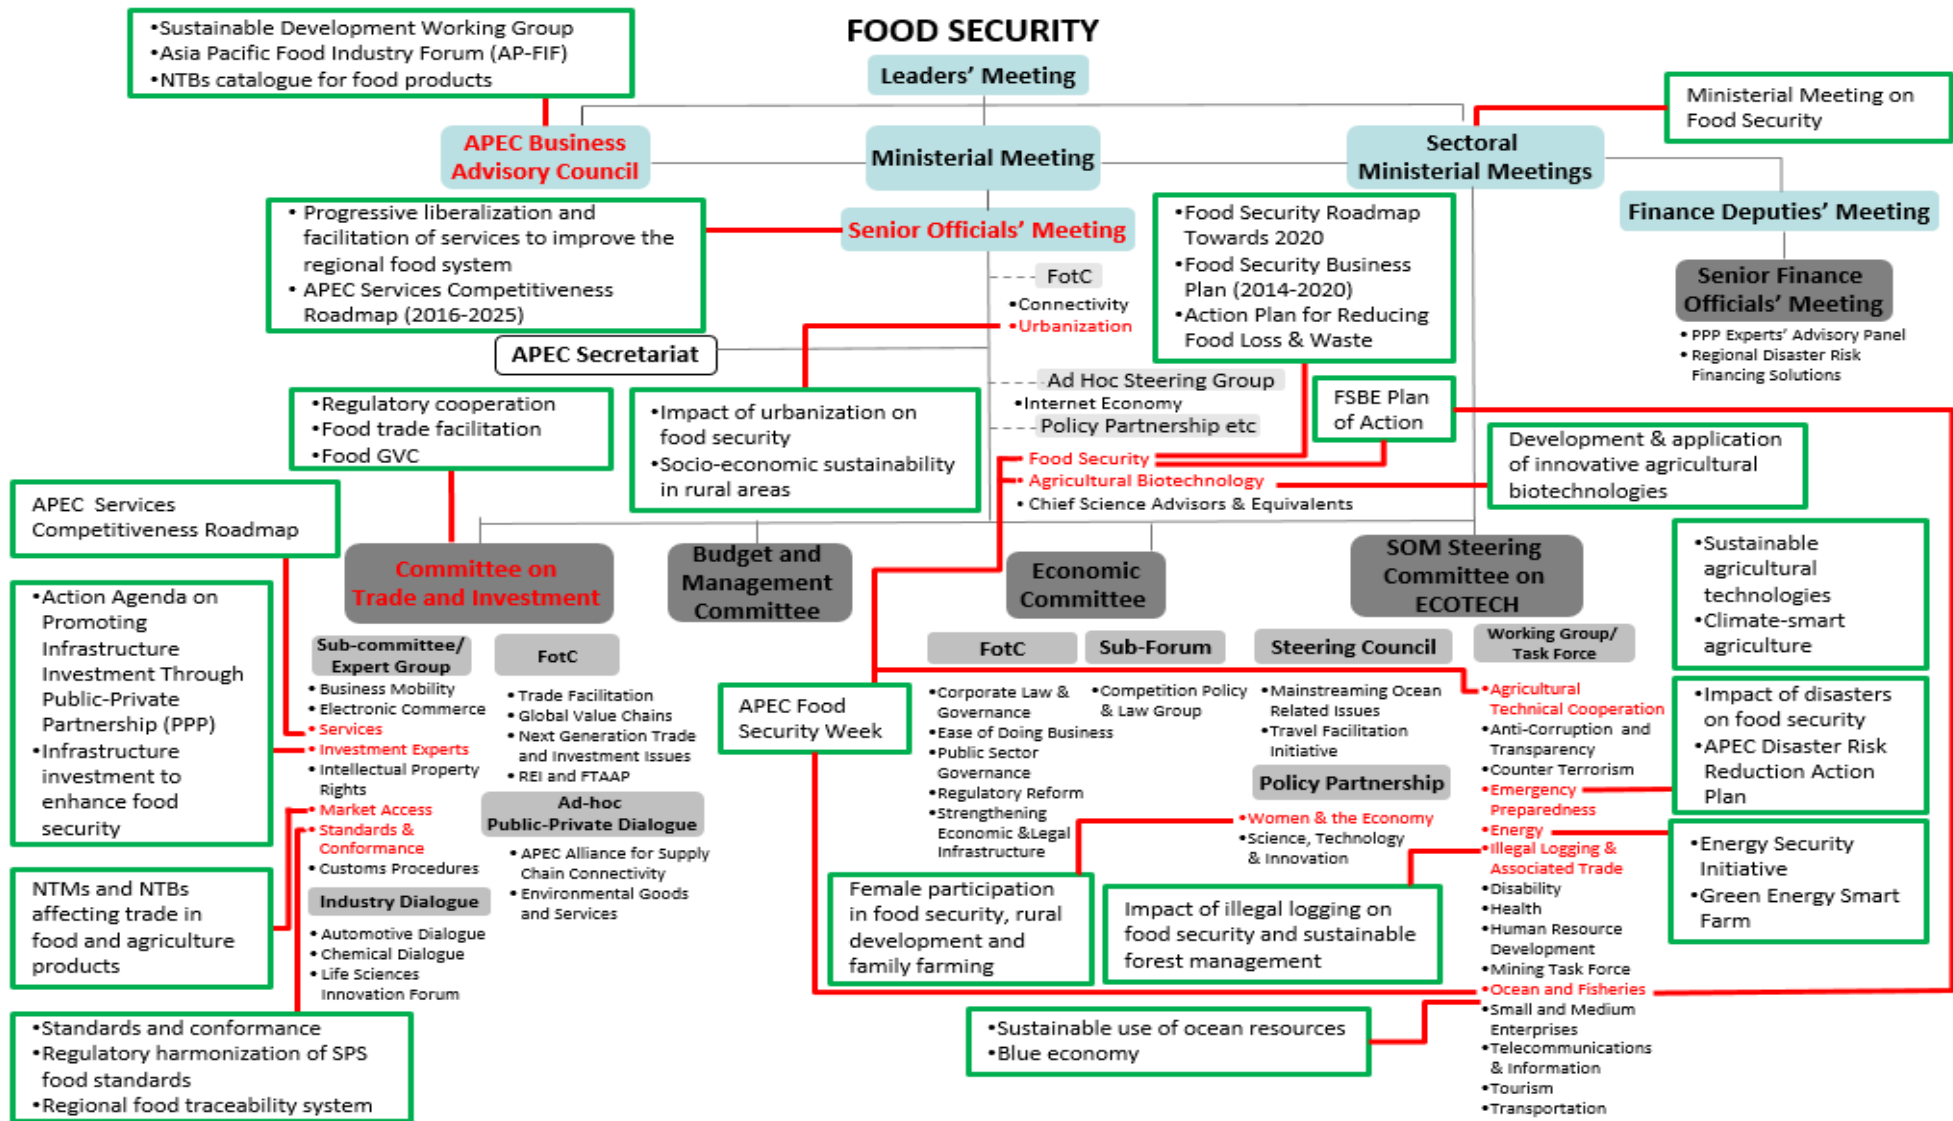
•Sustainable Development Working Group
•Asia Pacific Food Industry Forum (AP-FIF)
•NTBs catalogue for food products

FOOD SECURITY

Leaders' Meeting

Ministerial Meeting on Food Security

APEC Business Advisory Council

Ministerial Meeting

Sectoral Ministerial Meetings

• Progressive liberalization and facilitation of services to improve the regional food system
• APEC Services Competitiveness Roadmap (2016-2025)

Senior Officials' Meeting

•Food Security Roadmap Towards 2020
•Food Security Business Plan (2014-2020)
•Action Plan for Reducing Food Loss & Waste

Finance Deputies' Meeting

Senior Finance Officials' Meeting

• PPP Experts' Advisory Panel
• Regional Disaster Risk Financing Solutions

FotC
•Connectivity
•Urbanization

APEC Secretariat

Ad Hoc Steering Group
•Internet Economy
Policy Partnership etc
•Food Security
• Agricultural Biotechnology
• Chief Science Advisors & Equivalents

FSBE Plan of Action

•Regulatory cooperation
•Food trade facilitation
•Food GVC

•Impact of urbanization on food security
•Socio-economic sustainability in rural areas

Development & application of innovative agricultural biotechnologies

APEC Services Competitiveness Roadmap

•Action Agenda on Promoting Infrastructure Investment Through Public-Private Partnership (PPP)
•Infrastructure investment to enhance food security

Committee on Trade and Investment

Budget and Management Committee

Economic Committee

SOM Steering Committee on ECOTECH

•Sustainable agricultural technologies
•Climate-smart agriculture

Sub-committee/ Expert Group
• Business Mobility
• Electronic Commerce
• Services
• Investment Experts
• Intellectual Property Rights
• Market Access
• Standards & Conformance
• Customs Procedures

FotC
• Trade Facilitation
• Global Value Chains
• Next Generation Trade and Investment Issues
• REI and FTAAP

APEC Food Security Week

FotC
•Corporate Law & Governance
•Ease of Doing Business
•Public Sector Governance
•Regulatory Reform
•Strengthening Economic &Legal Infrastructure

Sub-Forum
•Competition Policy & Law Group

Steering Council
•Mainstreaming Ocean Related Issues
•Travel Facilitation Initiative

Policy Partnership
•Women & the Economy
•Science, Technology & Innovation

Working Group/ Task Force
•Agricultural Technical Cooperation
•Anti-Corruption and Transparency
•Counter Terrorism
•Emergency Preparedness
•Energy
•Illegal Logging & Associated Trade
•Disability
•Health
•Human Resource Development
•Mining Task Force
•Ocean and Fisheries
•Small and Medium Enterprises
•Telecommunications & Information
•Tourism
•Transportation

•Impact of disasters on food security
•APEC Disaster Risk Reduction Action Plan

Ad-hoc Public-Private Dialogue
• APEC Alliance for Supply Chain Connectivity
• Environmental Goods and Services

Industry Dialogue
• Automotive Dialogue
• Chemical Dialogue
• Life Sciences Innovation Forum

NTMs and NTBs affecting trade in food and agriculture products

Female participation in food security, rural development and family farming

Impact of illegal logging on food security and sustainable forest management

•Energy Security Initiative
•Green Energy Smart Farm

•Sustainable use of ocean resources
•Blue economy

•Standards and conformance
•Regulatory harmonization of SPS food standards
•Regional food traceability system